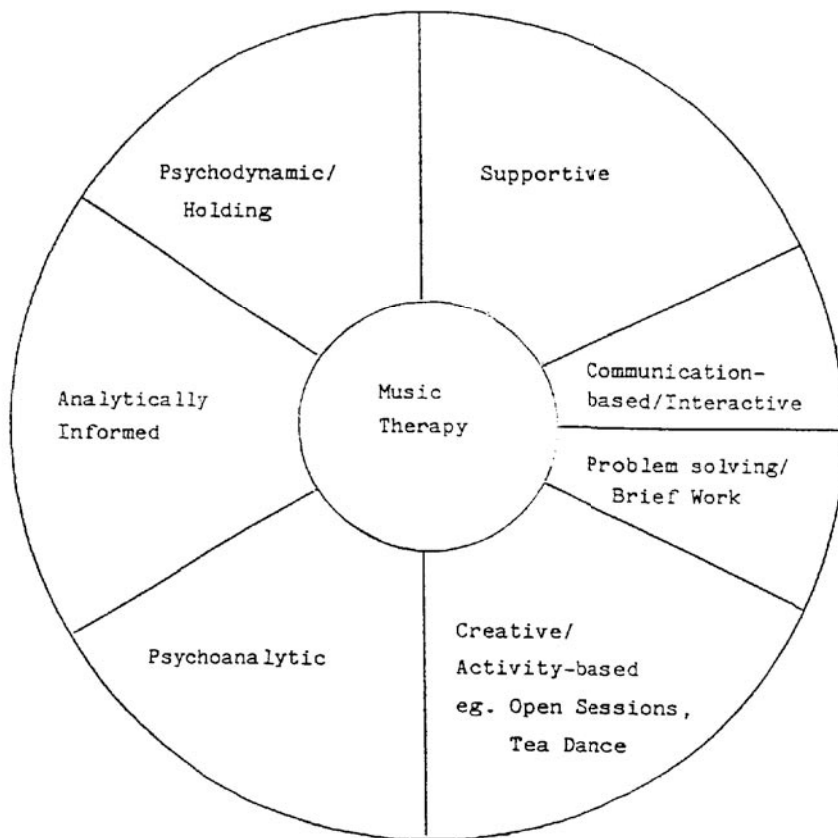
Psychodynamic/
Holding

Supportive

Communication-
based/Interactive

Problem solving/
Brief Work

Creative/
Activity-based
eg. Open Sessions,
Tea Dance

Psychoanalytic

Analytically
Informed

Music
Therapy